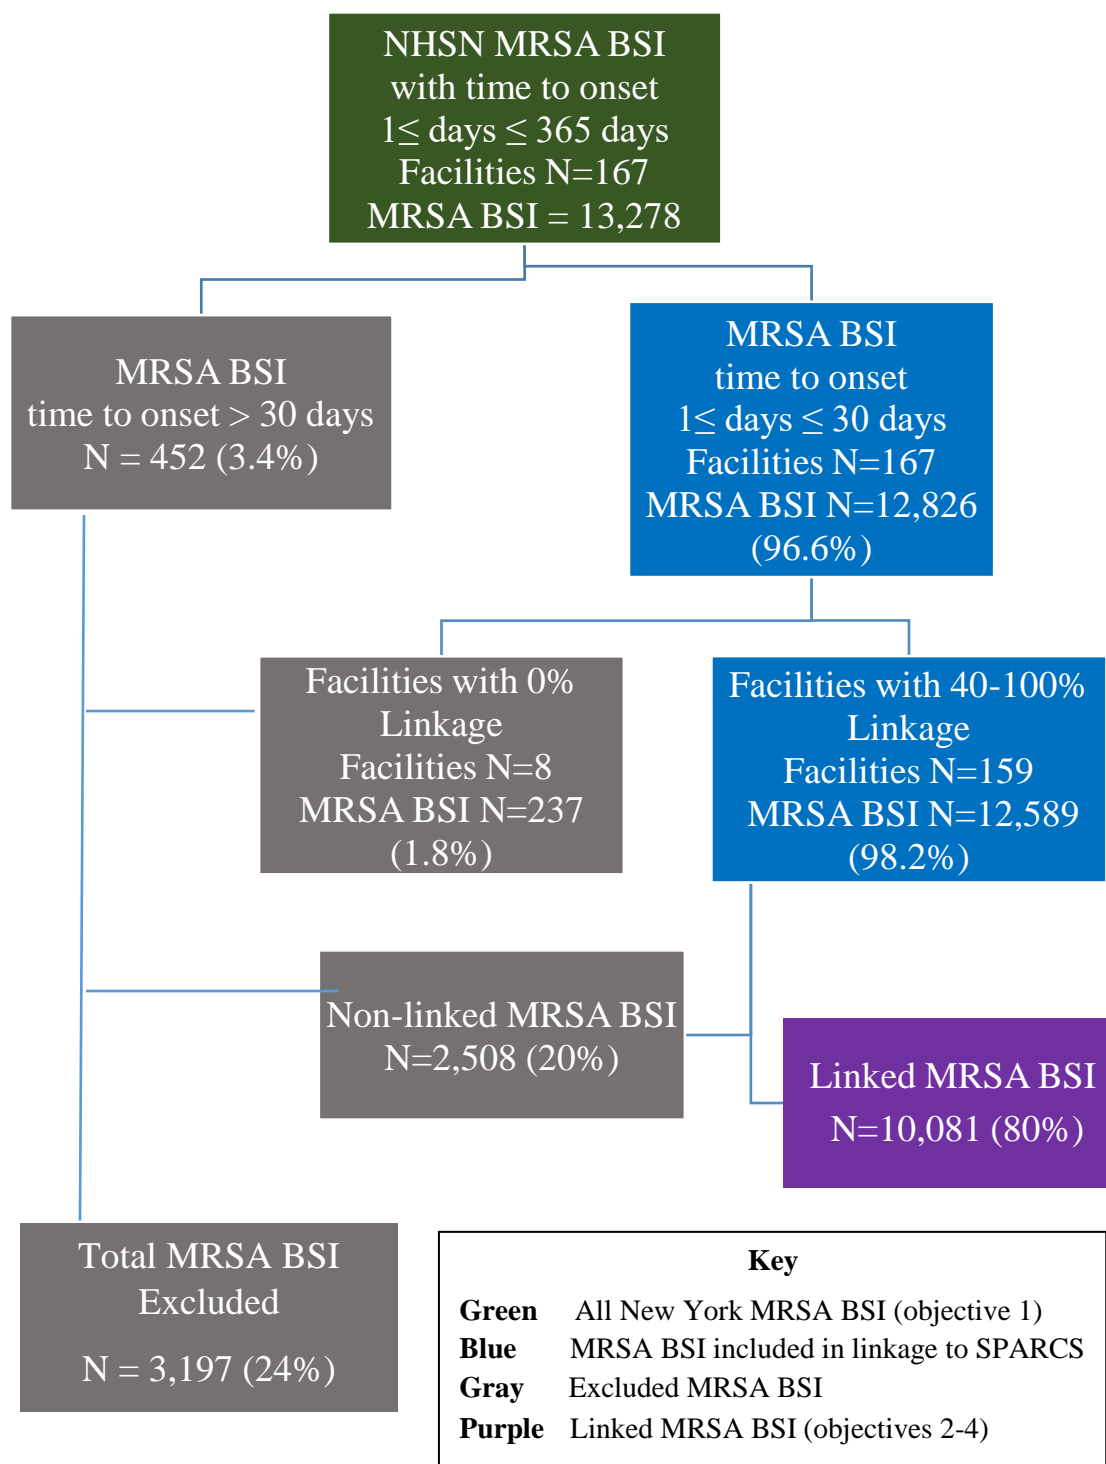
NHSN MRSA BSI
with time to onset
$1\leq$ days $\leq$ 365 days
Facilities N=167
MRSA BSI = 13,278

MRSA BSI
time to onset > 30 days
N = 452 (3.4%)

MRSA BSI
time to onset
$1\leq$ days $\leq$ 30 days
Facilities N=167
MRSA BSI N=12,826
(96.6%)

Facilities with 0% Linkage
Facilities N=8
MRSA BSI N=237
(1.8%)

Facilities with 40-100% Linkage
Facilities N=159
MRSA BSI N=12,589
(98.2%)

Non-linked MRSA BSI
N=2,508 (20%)

Linked MRSA BSI
N=10,081 (80%)

Total MRSA BSI Excluded

N = 3,197 (24%)

Key
**Green** All New York MRSA BSI (objective 1)
**Blue** MRSA BSI included in linkage to SPARCS
**Gray** Excluded MRSA BSI
**Purple** Linked MRSA BSI (objectives 2-4)